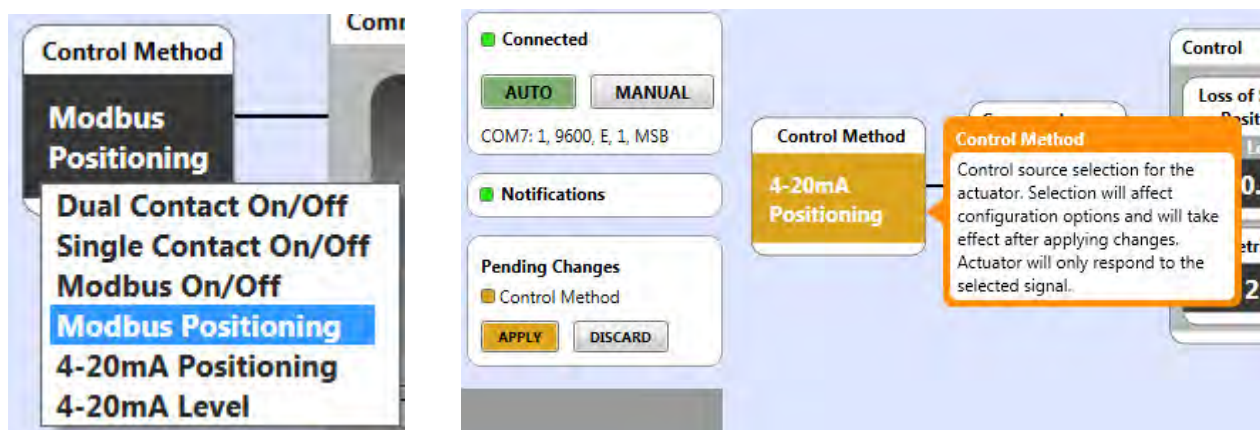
Control Method

Modbus Positioning

Comm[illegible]

Dual Contact On/Off
Single Contact On/Off
Modbus On/Off
Modbus Positioning
4-20mA Positioning
4-20mA Level

Connected

AUTO

MANUAL

COM7: 1, 9600, E, 1, MSB

Notifications

Pending Changes

Control Method

APPLY

DISCARD

Control Method

4-20mA Positioning

Control Method

Control source selection for the actuator. Selection will affect configuration options and will take effect after applying changes. Actuator will only respond to the selected signal.

Control

Loss of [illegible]

Posit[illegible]

0.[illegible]

etr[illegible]

2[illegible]